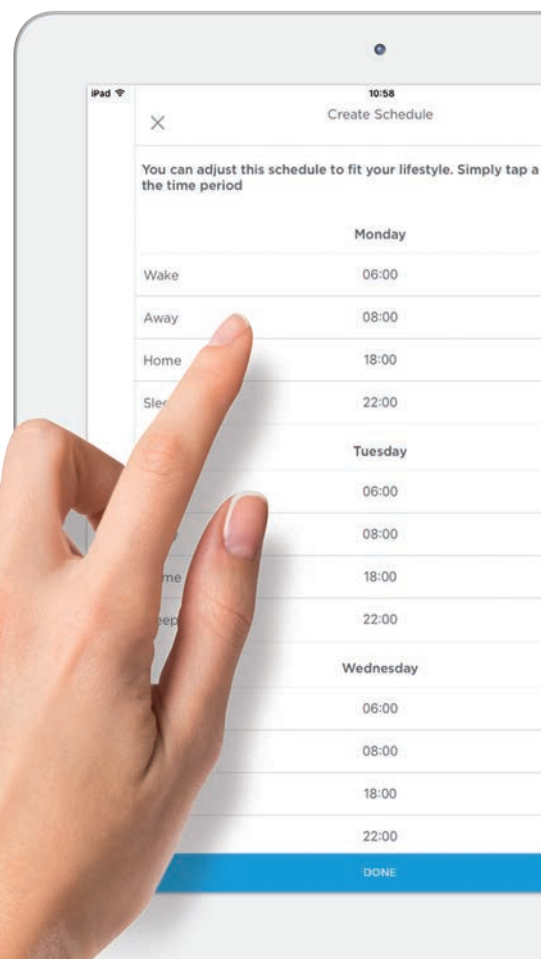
iPad

10:58

×

Create Schedule

You can adjust this schedule to fit your lifestyle. Simply tap a the time period

Monday

| | |
|---|---|
| Wake | 06:00 |
| Away | 08:00 |
| Home | 18:00 |
| Sle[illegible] | 22:00 |

Tuesday

| | |
|---|---|
| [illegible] | 06:00 |
| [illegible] | 08:00 |
| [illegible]me | 18:00 |
| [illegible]eep | 22:00 |

Wednesday

| | |
|---|---|
| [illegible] | 06:00 |
| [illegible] | 08:00 |
| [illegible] | 18:00 |
| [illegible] | 22:00 |

DONE